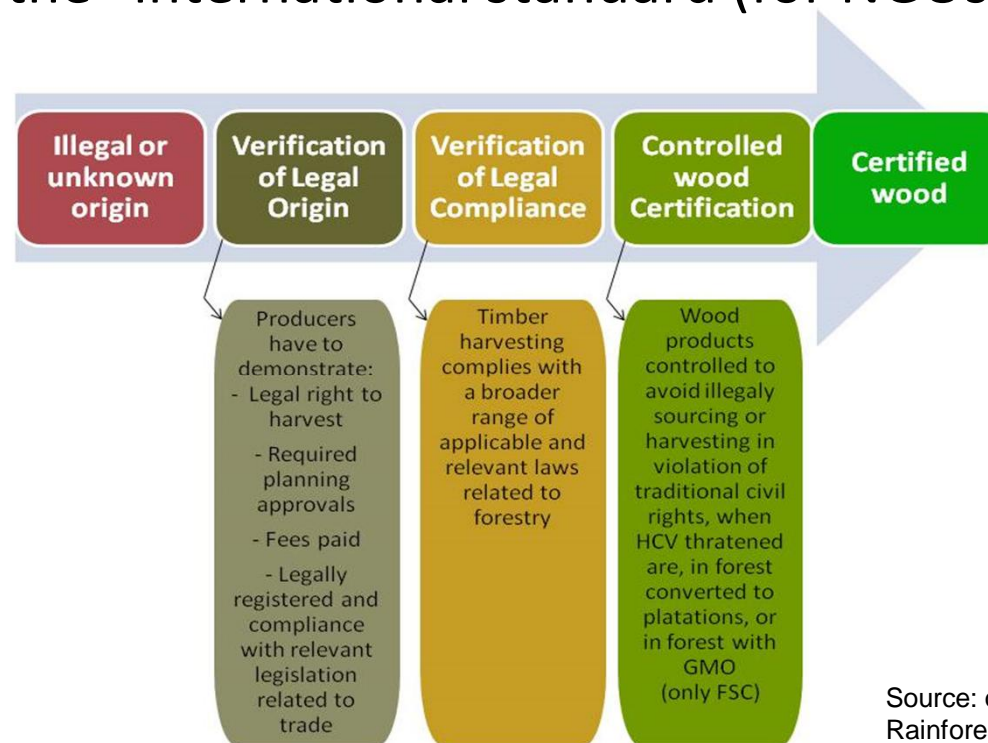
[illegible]

Illegal or unknown origin

Verification of Legal Origin

Verification of Legal Compliance

Controlled wood Certification

Certified wood

Producers have to demonstrate:
- Legal right to harvest
- Required planning approvals
- Fees paid
- Legally registered and compliance with relevant legislation related to trade

Timber harvesting complies with a broader range of applicable and relevant laws related to forestry

Wood products controlled to avoid illegaly sourcing or harvesting in violation of traditional civil rights, when HCV thratened are, in forest converted to platations, or in forest with GMO (only FSC)

Source: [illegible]
Rainfore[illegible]